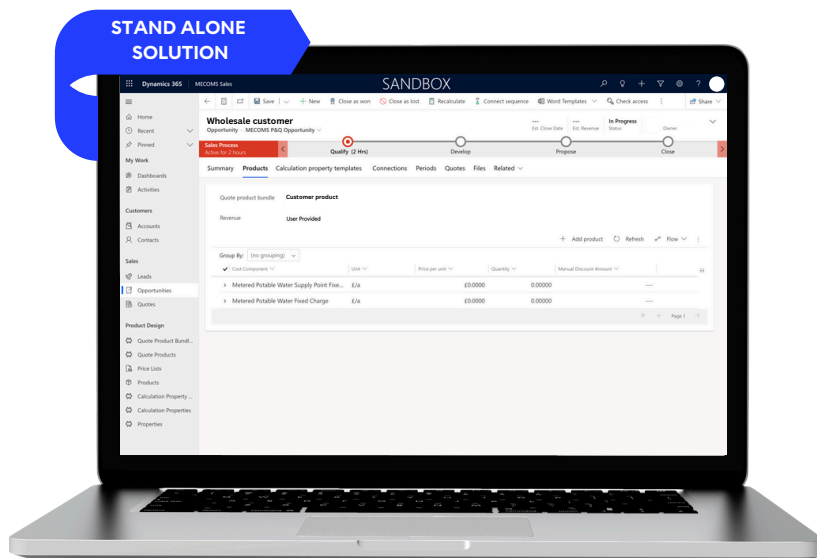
STAND ALONE SOLUTION

Dynamics 365 | MECOMS Sales

SANDBOX

Save | New | Close as won | Close as lost | Recalculate | Connect sequence | Word Templates | Check access | Share

Home
Recent
Pinned

My Work
Dashboards
Activities

Customers
Accounts
Contacts

Sales
Leads
Opportunities
Quotes

Product Design
Quote Product Bundl...
Quote Products
Price Lists
Products
Calculation Property ...
Calculation Properties
Properties

Wholesale customer
Opportunity · MECOMS P&Q Opportunity

--- Est. Close Date | --- Est. Revenue | In Progress Status | Owner

Sales Process
Active for 2 hours

Qualify (2 Hrs) | Develop | Propose | Close

Summary | Products | Calculation property templates | Connections | Periods | Quotes | Files | Related

Quote product bundle | Customer product

Revenue | User Provided

Add product | Refresh | Flow

Group By: (no grouping)

| Cost Component | Unit | Price per unit | Quantity | Manual Discount Amount |
|---|---|---|---|---|
| Metered Potable Water Supply Point Fixe... | £/a | £0.0000 | 0.00000 | --- |
| Metered Potable Water Fixed Charge | £/a | £0.0000 | 0.00000 | --- |

Page 1